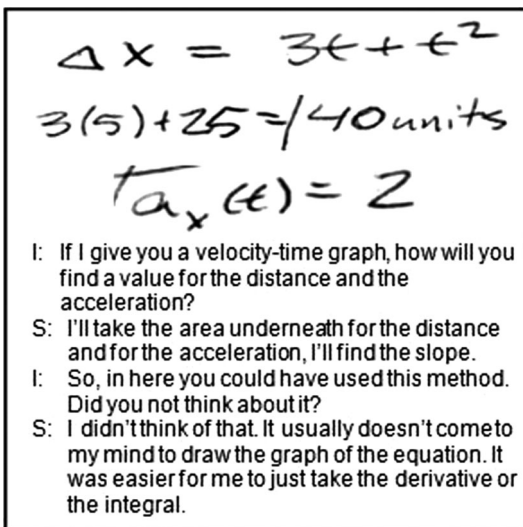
$\Delta x = 3t + t^2$

$3(5)+25 = 40$ units

$a_x(t) = 2$

I: If I give you a velocity-time graph, how will you find a value for the distance and the acceleration?

S: I'll take the area underneath for the distance and for the acceleration, I'll find the slope.

I: So, in here you could have used this method. Did you not think about it?

S: I didn't think of that. It usually doesn't come to my mind to draw the graph of the equation. It was easier for me to just take the derivative or the integral.